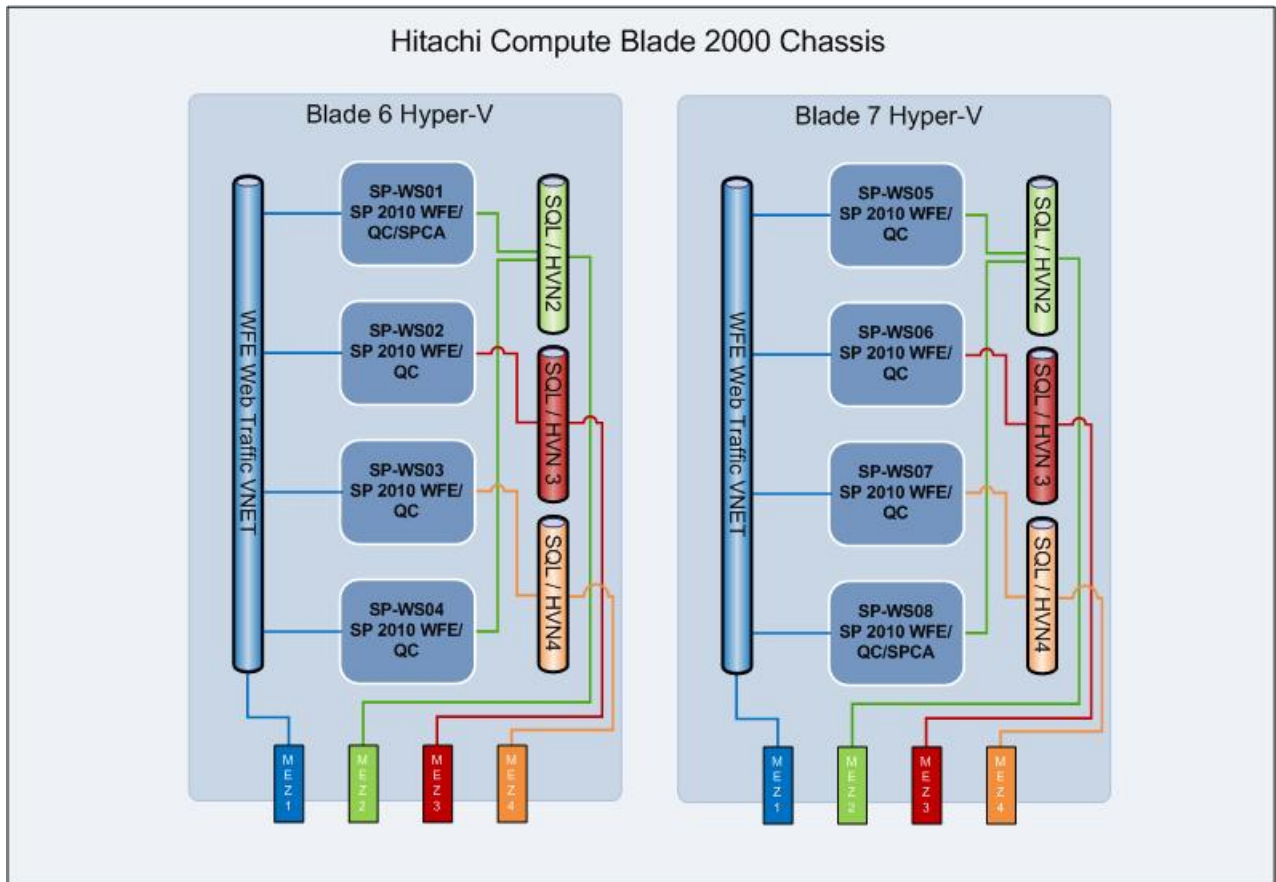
Hitachi Compute Blade 2000 Chassis

Blade 6 Hyper-V

WFE Web Traffic VNET

SP-WS01
SP 2010 WFE/
QC/SPCA

SP-WS02
SP 2010 WFE/
QC

SP-WS03
SP 2010 WFE/
QC

SP-WS04
SP 2010 WFE/
QC

SQL / HVN2

SQL / HVN 3

SQL / HVN4

MEZ1

MEZ2

MEZ3

MEZ4

Blade 7 Hyper-V

WFE Web Traffic VNET

SP-WS05
SP 2010 WFE/
QC

SP-WS06
SP 2010 WFE/
QC

SP-WS07
SP 2010 WFE/
QC

SP-WS08
SP 2010 WFE/
QC/SPCA

SQL / HVN2

SQL / HVN 3

SQL / HVN4

MEZ1

MEZ2

MEZ3

MEZ4